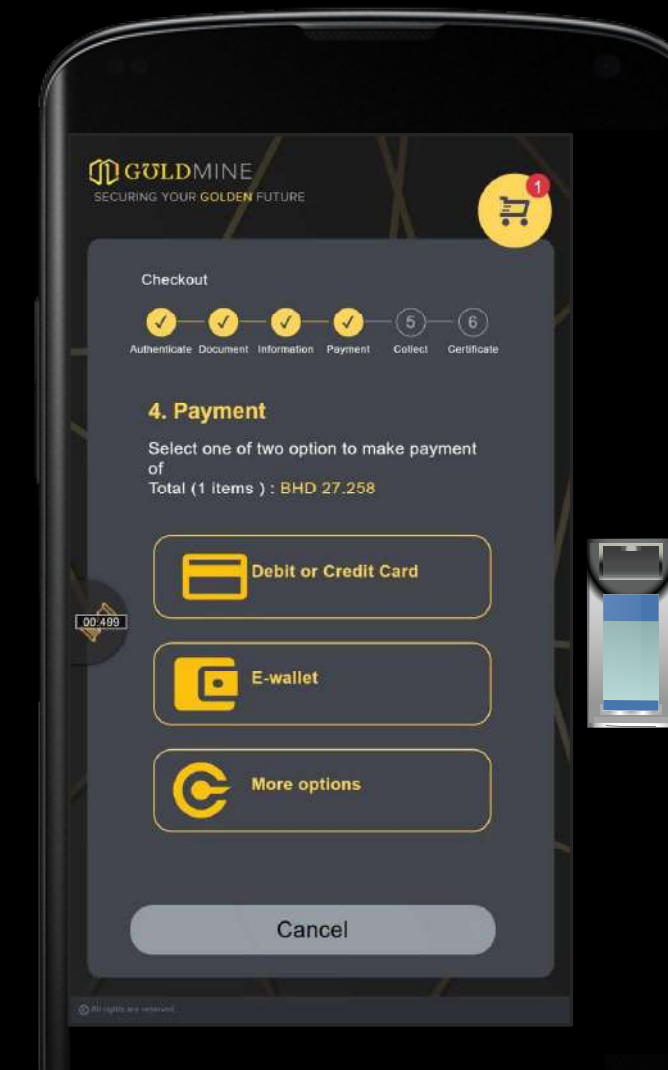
GULDMINE
SECURING YOUR GOLDEN FUTURE

1

Checkout

5 6

Authenticate Document Information Payment Collect Certificate

4. Payment

Select one of two option to make payment of
Total (1 items ) : BHD 27.258

Debit or Credit Card

E-wallet

More options

00:499

Cancel

© All rights are reserved